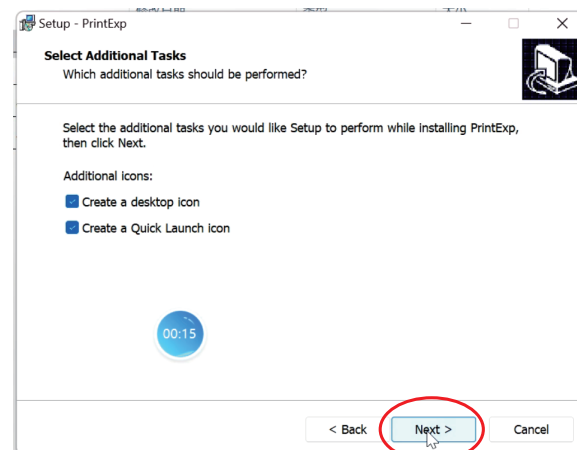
Setup - PrintExp

Select Additional Tasks
Which additional tasks should be performed?

Select the additional tasks you would like Setup to perform while installing PrintExp, then click Next.

Additional icons:

Create a desktop icon

Create a Quick Launch icon

00:15

< Back
Next >
Cancel